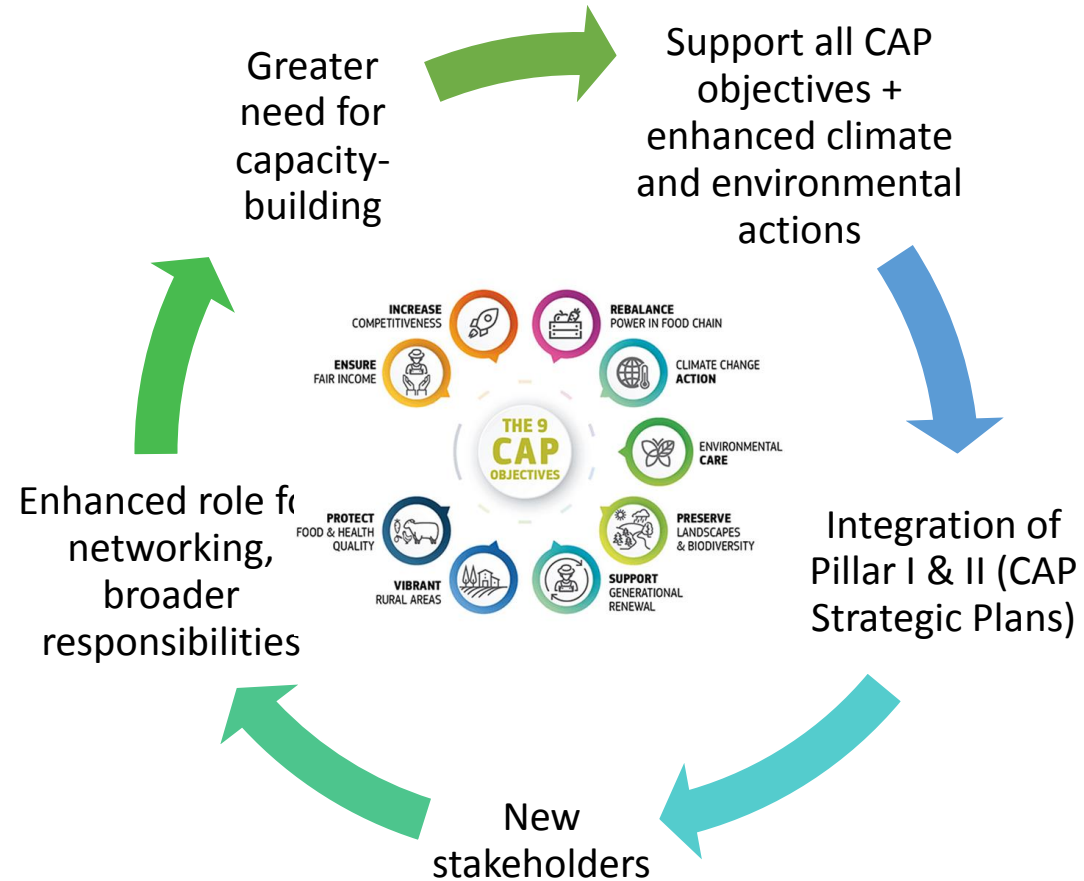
Greater need for capacity-building

Support all CAP objectives + enhanced climate and environmental actions

INCREASE COMPETITIVENESS

REBALANCE POWER IN FOOD CHAIN

ENSURE FAIR INCOME

CLIMATE CHANGE ACTION

THE 9 CAP OBJECTIVES

ENVIRONMENTAL CARE

PROTECT FOOD & HEALTH QUALITY

PRESERVE LANDSCAPES & BIODIVERSITY

VIBRANT RURAL AREAS

SUPPORT GENERATIONAL RENEWAL

Enhanced role f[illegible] networking, broader responsibilities

Integration of Pillar I & II (CAP Strategic Plans)

New stakeholders